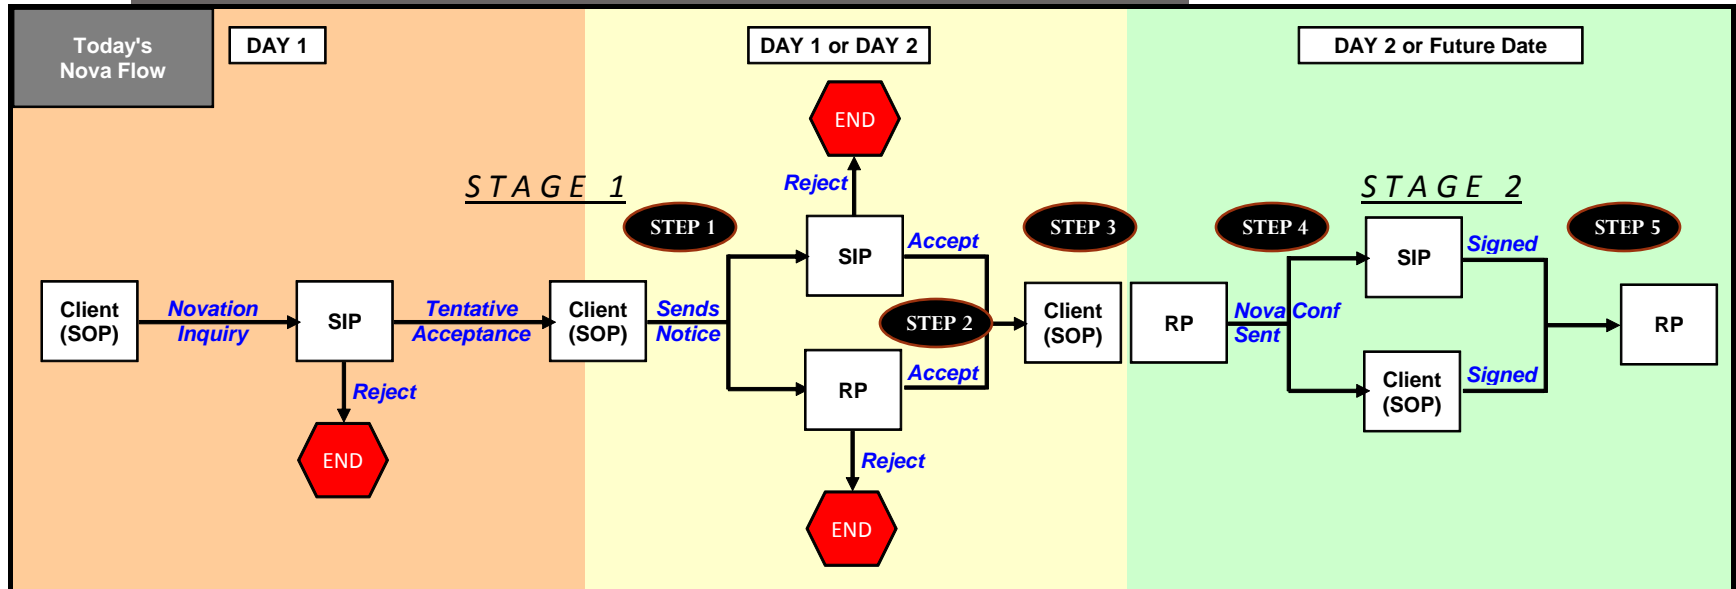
Today's Nova Flow

DAY 1

DAY 1 or DAY 2

DAY 2 or Future Date

STAGE 1

STAGE 2

END

Reject

STEP 1

SIP

Accept

STEP 3

STEP 4

SIP

Signed

STEP 5

Client (SOP)

Novation Inquiry

SIP

Tentative Acceptance

Client (SOP)

Sends Notice

STEP 2

Client (SOP)

RP

Nova Conf Sent

RP

RP

Accept

Client (SOP)

Signed

Reject

END

Reject

END